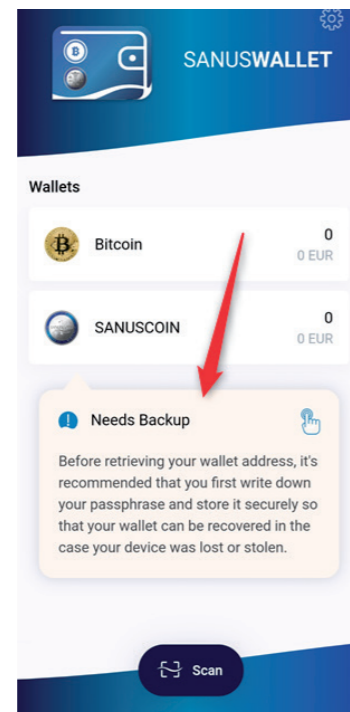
SANUSWALLET

Wallets

Bitcoin
0
0 EUR

SANUSCOIN
0
0 EUR

Needs Backup

Before retrieving your wallet address, it's recommended that you first write down your passphrase and store it securely so that your wallet can be recovered in the case your device was lost or stolen.

Scan